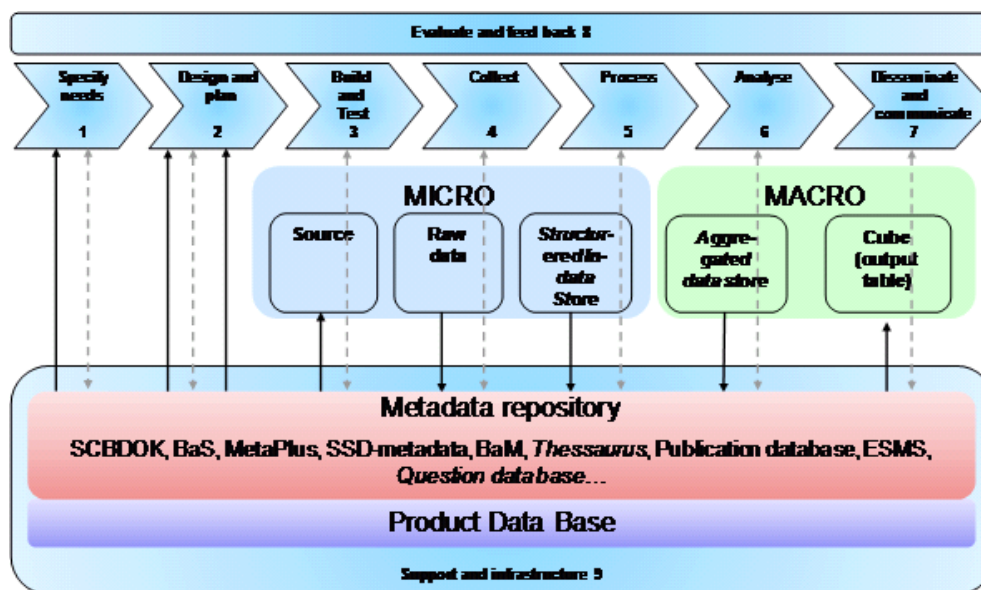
Evaluate and feed back 8

Specify needs 1

Design and plan 2

Build and Test 3

Collect 4

Process 5

Analyse 6

Disseminate and communicate 7

MICRO

Source

Raw data

Structor-ered in-data Store

MACRO

Aggre-gated data store

Cube (output table)

Metadata repository

SCBDOK, BaS, MetaPlus, SSD-metadata, BaM, *Thessaurus*, Publication database, ESMS, *Question database*...

Product Data Base

Support and infrastructure 9